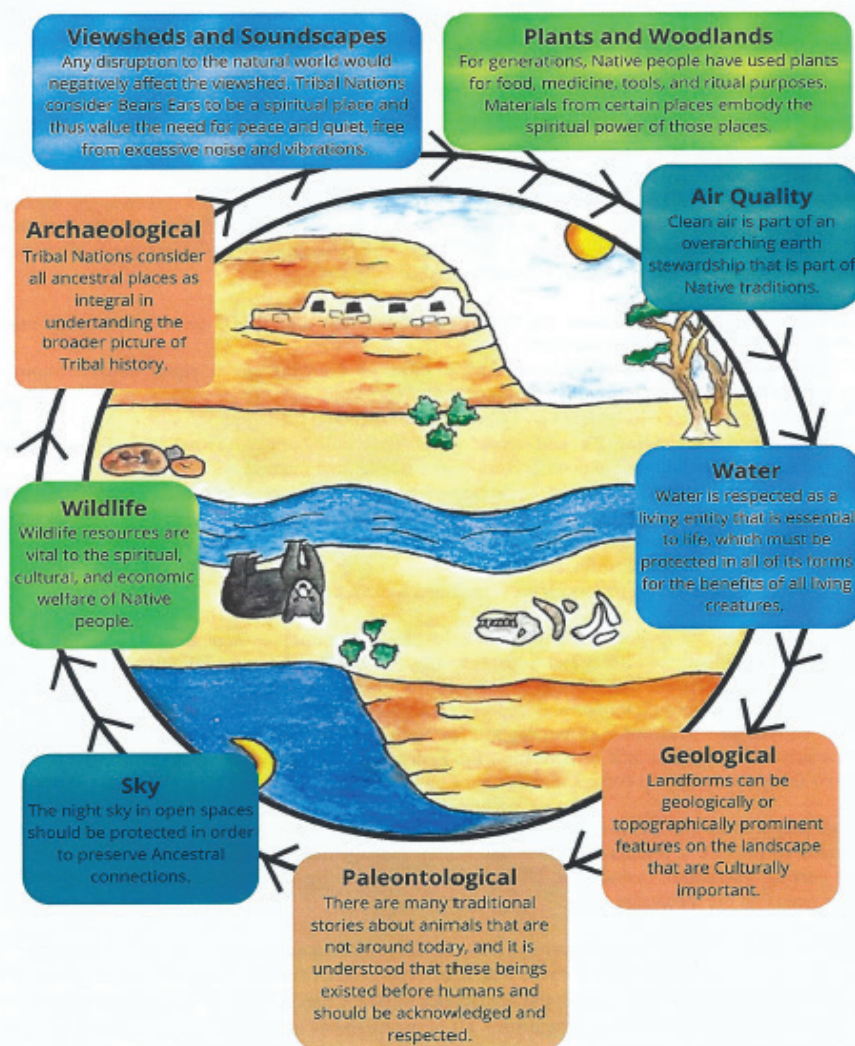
Viewsheds and Soundscapes
Any disruption to the natural world would negatively affect the viewshed. Tribal Nations consider Bears Ears to be a spiritual place and thus value the need for peace and quiet, free from excessive noise and vibrations.

Plants and Woodlands
For generations, Native people have used plants for food, medicine, tools, and ritual purposes. Materials from certain places embody the spiritual power of those places.

Archaeological
Tribal Nations consider all ancestral places as integral in undertanding the broader picture of Tribal history.

Air Quality
Clean air is part of an overarching earth stewardship that is part of Native traditions.

Water
Water is respected as a living entity that is essential to life, which must be protected in all of its forms for the benefits of all living creatures.

Wildlife
Wildlife resources are vital to the spiritual, cultural, and economic welfare of Native people.

Geological
Landforms can be geologically or topographically prominent features on the landscape that are Culturally important.

Sky
The night sky in open spaces should be protected in order to preserve Ancestral connections.

Paleontological
There are many traditional stories about animals that are not around today, and it is understood that these beings existed before humans and should be acknowledged and respected.